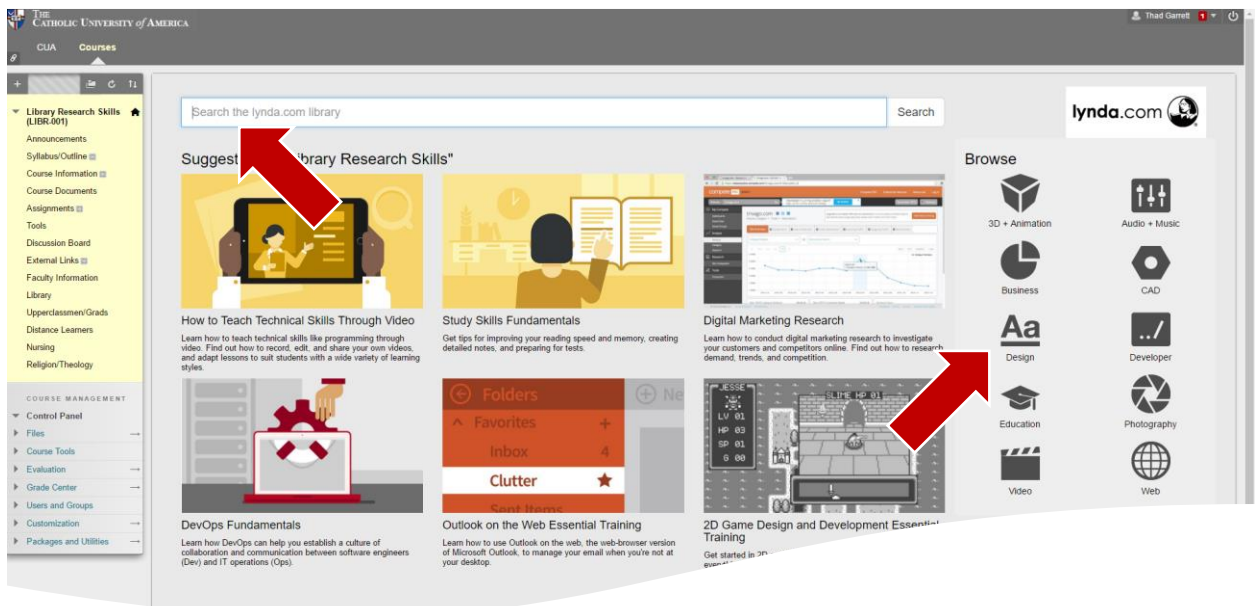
THE CATHOLIC UNIVERSITY of AMERICA

CUA Courses

Thad Garrett 1

Library Research Skills (LIBR-001)
Announcements
Syllabus/Outline
Course Information
Course Documents
Assignments
Tools
Discussion Board
External Links
Faculty Information
Library
Upperclassmen/Grads
Distance Learners
Nursing
Religion/Theology

COURSE MANAGEMENT
Control Panel
Files
Course Tools
Evaluation
Grade Center
Users and Groups
Customization
Packages and Utilities

Search the lynda.com library
Search

lynda.com

Suggest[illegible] Library Research Skills"

How to Teach Technical Skills Through Video
Learn how to teach technical skills like programming through video. Find out how to record, edit, and share your own videos, and adapt lessons to suit students with a wide variety of learning styles.

Study Skills Fundamentals
Get tips for improving your reading speed and memory, creating detailed notes, and preparing for tests.

Digital Marketing Research
Learn how to conduct digital marketing research to investigate your customers and competitors online. Find out how to research demand, trends, and competition.

DevOps Fundamentals
Learn how DevOps can help you establish a culture of collaboration and communication between software engineers (Dev) and IT operations (Ops).

Folders
Favorites
Inbox 4
Clutter
Sent Items

Outlook on the Web Essential Training
Learn how to use Outlook on the web, the web-browser version of Microsoft Outlook, to manage your email when you're not at your desktop.

JESSE
LV 01
HP 03
SP 01
G 00
SLIME HP 01

2D Game Design and Development Essential Training
Get started in 2D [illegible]

Browse
3D + Animation
Audio + Music
Business
CAD
Design
Developer
Education
Photography
Video
Web